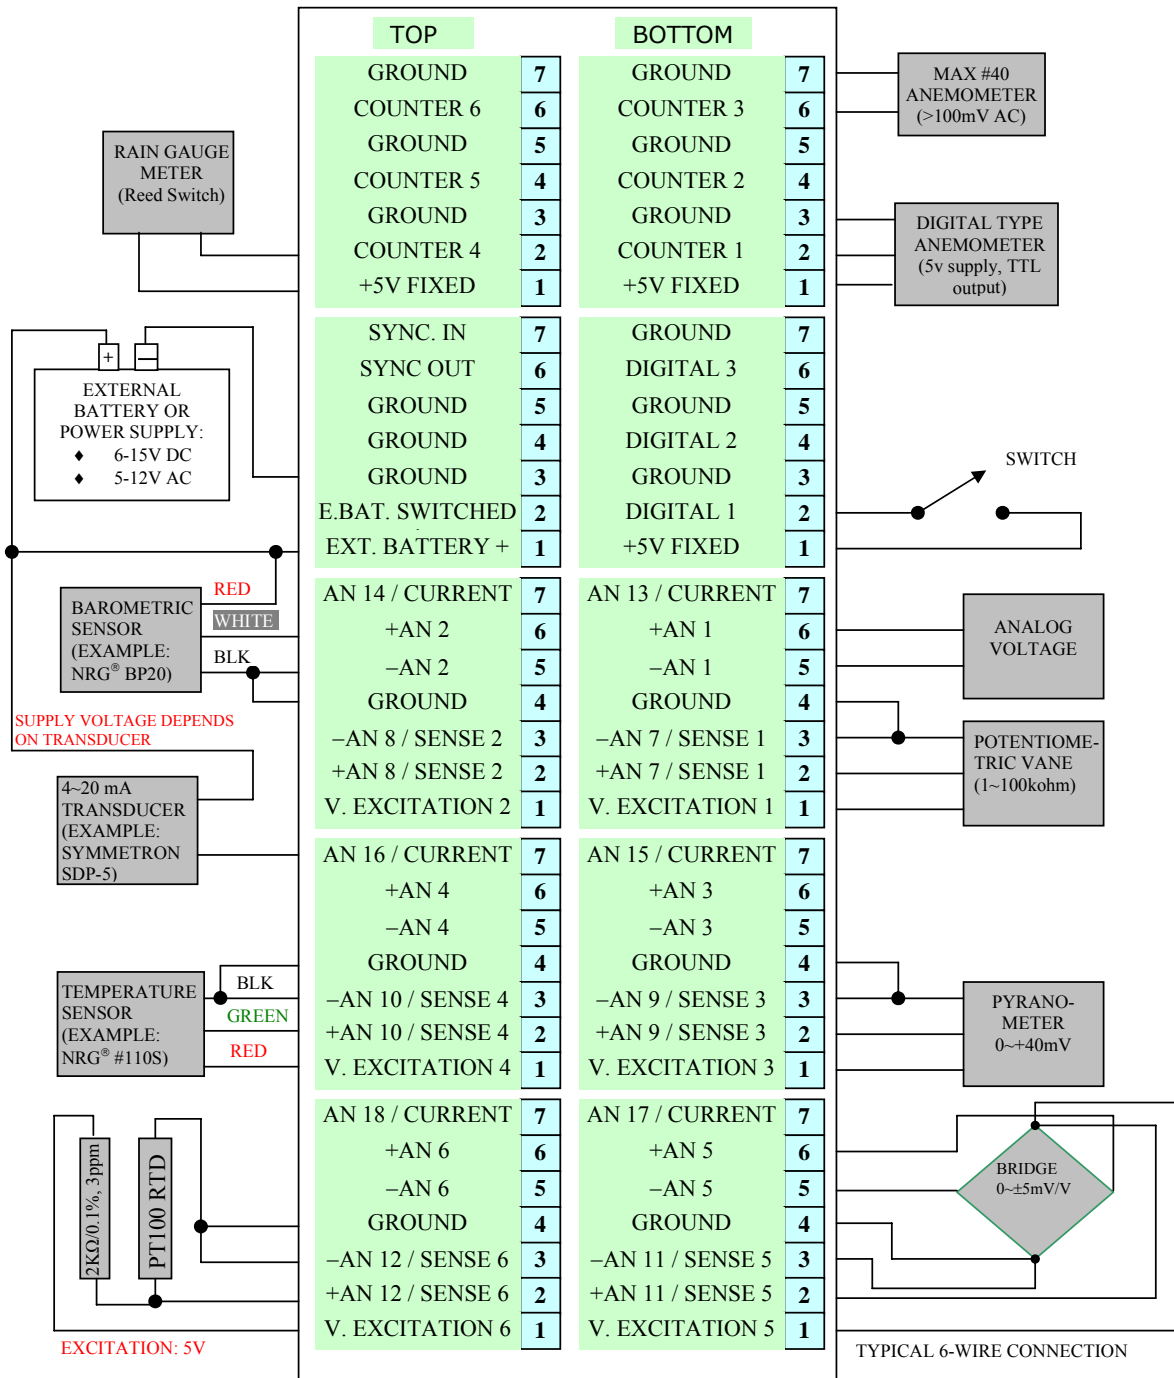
TOP

BOTTOM

| TOP | | BOTTOM | |
|---|---|---|---|
| GROUND | 7 | GROUND | 7 |
| COUNTER 6 | 6 | COUNTER 3 | 6 |
| GROUND | 5 | GROUND | 5 |
| COUNTER 5 | 4 | COUNTER 2 | 4 |
| GROUND | 3 | GROUND | 3 |
| COUNTER 4 | 2 | COUNTER 1 | 2 |
| +5V FIXED | 1 | +5V FIXED | 1 |
| SYNC. IN | 7 | GROUND | 7 |
| SYNC OUT | 6 | DIGITAL 3 | 6 |
| GROUND | 5 | GROUND | 5 |
| GROUND | 4 | DIGITAL 2 | 4 |
| GROUND | 3 | GROUND | 3 |
| E.BAT. SWITCHED | 2 | DIGITAL 1 | 2 |
| EXT. BATTERY + | 1 | +5V FIXED | 1 |
| AN 14 / CURRENT | 7 | AN 13 / CURRENT | 7 |
| +AN 2 | 6 | +AN 1 | 6 |
| –AN 2 | 5 | –AN 1 | 5 |
| GROUND | 4 | GROUND | 4 |
| –AN 8 / SENSE 2 | 3 | –AN 7 / SENSE 1 | 3 |
| +AN 8 / SENSE 2 | 2 | +AN 7 / SENSE 1 | 2 |
| V. EXCITATION 2 | 1 | V. EXCITATION 1 | 1 |
| AN 16 / CURRENT | 7 | AN 15 / CURRENT | 7 |
| +AN 4 | 6 | +AN 3 | 6 |
| –AN 4 | 5 | –AN 3 | 5 |
| GROUND | 4 | GROUND | 4 |
| –AN 10 / SENSE 4 | 3 | –AN 9 / SENSE 3 | 3 |
| +AN 10 / SENSE 4 | 2 | +AN 9 / SENSE 3 | 2 |
| V. EXCITATION 4 | 1 | V. EXCITATION 3 | 1 |
| AN 18 / CURRENT | 7 | AN 17 / CURRENT | 7 |
| +AN 6 | 6 | +AN 5 | 6 |
| –AN 6 | 5 | –AN 5 | 5 |
| GROUND | 4 | GROUND | 4 |
| –AN 12 / SENSE 6 | 3 | –AN 11 / SENSE 5 | 3 |
| +AN 12 / SENSE 6 | 2 | +AN 11 / SENSE 5 | 2 |
| V. EXCITATION 6 | 1 | V. EXCITATION 5 | 1 |

RAIN GAUGE METER (Reed Switch)

+ –

EXTERNAL BATTERY OR POWER SUPPLY:
♦ 6-15V DC
♦ 5-12V AC

BAROMETRIC SENSOR (EXAMPLE: NRG® BP20)

RED
WHITE
BLK

SUPPLY VOLTAGE DEPENDS ON TRANSDUCER

4~20 mA TRANSDUCER (EXAMPLE: SYMMETRON SDP-5)

TEMPERATURE SENSOR (EXAMPLE: NRG® #110S)

BLK
GREEN
RED

2KΩ/0.1%, 3ppm

PT100 RTD

EXCITATION: 5V

MAX #40 ANEMOMETER (>100mV AC)

DIGITAL TYPE ANEMOMETER (5v supply, TTL output)

SWITCH

ANALOG VOLTAGE

POTENTIOMETRIC VANE (1~100kohm)

PYRANOMETER 0~+40mV

BRIDGE 0~±5mV/V

TYPICAL 6-WIRE CONNECTION